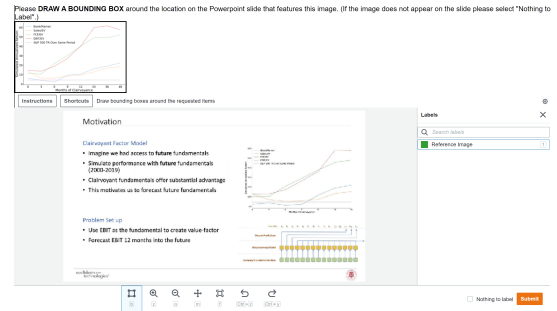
Please **DRAW A BOUNDING BOX** around the location on the Powerpoint slide that features this image. (If the image does not appear on the slide please select "Nothing to Label".)

Months of Clairvoyance

Instructions Shortcuts Draw bounding boxes around the requested items

Motivation

Clairvoyant Factor Model

- Imagine we had access to **future** fundamentals
- Simulate performance with **future** fundamentals (2000-2019)
- Clairvoyant fundamentals offer substantial advantage
- This motivates us to forecast future fundamentals

Problem Set up

- Use EBIT as the fundamental to create value-factor
- Forecast EBIT 12 months into the future

Labels

Search labels

Reference image 1

Nothing to label Submit